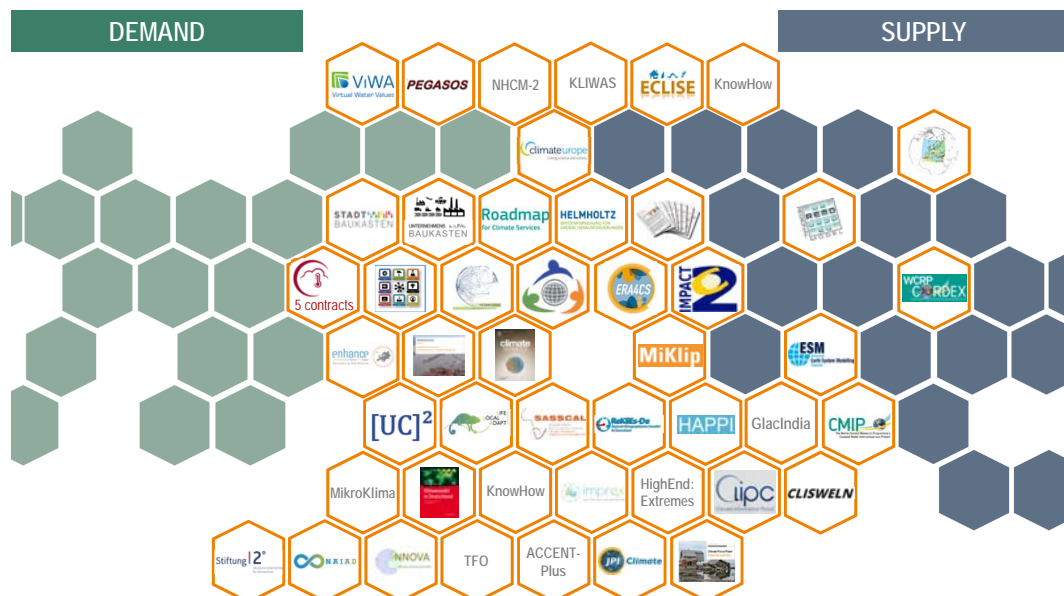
DEMAND

SUPPLY

ViWA Virtual Water Values

PEGASOS

NHCM-2

KLIWAS

ECLISE

KnowHow

climateurope

STADT BAUKASTEN

UNTERNEHMENS BAUKASTEN

Roadmap for Climate Services

HELMHOLTZ

WCRP CORDEX

5 contracts

ERA4CS

IMPACT2

MiKlip

enhance

climate

ESM

[UC]²

SASSCAL

HAPPI

GlacIndia

CMIP

MikroKlima

KnowHow

impressions

HighEnd: Extremes

Cipc

CLISWELN

Stiftung 2°

NAIAD

INNOVA

TFO

ACCENT-Plus

JPI Climate